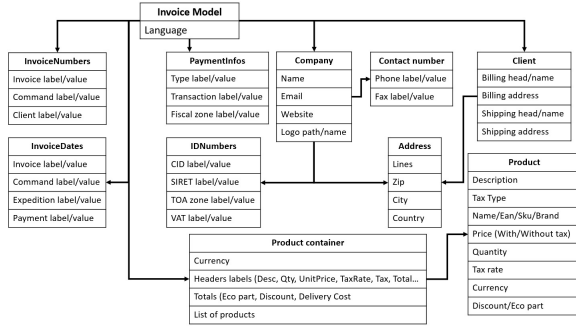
Invoice Model
Language

InvoiceNumbers
Invoice label/value
Command label/value
Client label/value

PaymentInfos
Type label/value
Transaction label/value
Fiscal zone label/value

Company
Name
Email
Website
Logo path/name

Contact number
Phone label/value
Fax label/value

Client
Billing head/name
Billing address
Shipping head/name
Shipping address

InvoiceDates
Invoice label/value
Command label/value
Expedition label/value
Payment label/value

IDNumbers
CID label/value
SIRET label/value
TOA zone label/value
VAT label/value

Address
Lines
Zip
City
Country

Product
Description
Tax Type
Name/Ean/Sku/Brand
Price (With/Without tax)
Quantity
Tax rate
Currency
Discount/Eco part

Product container
Currency
Headers labels (Desc, Qty, UnitPrice, TaxRate, Tax, Total...
Totals (Eco part, Discount, Delivery Cost
List of products